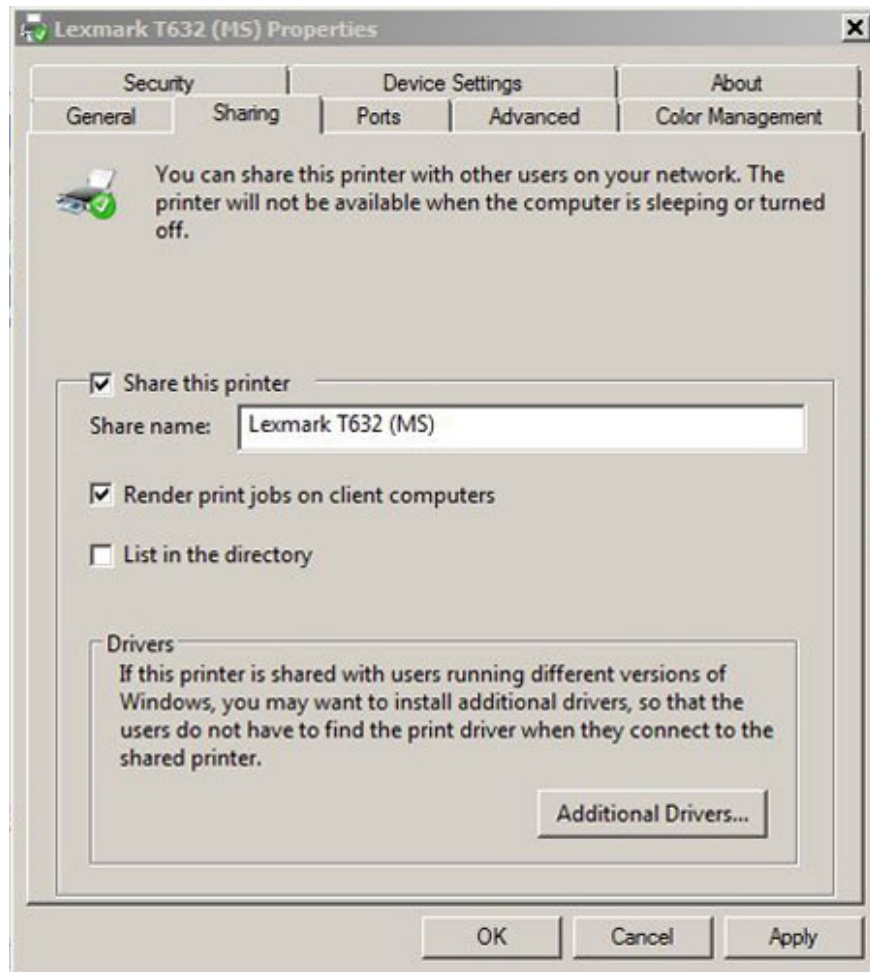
Lexmark T632 (MS) Properties
X

Security | Device Settings | About
General | Sharing | Ports | Advanced | Color Management

You can share this printer with other users on your network. The printer will not be available when the computer is sleeping or turned off.

Share this printer

Share name: Lexmark T632 (MS)

Render print jobs on client computers

List in the directory

Drivers
If this printer is shared with users running different versions of Windows, you may want to install additional drivers, so that the users do not have to find the print driver when they connect to the shared printer.

Additional Drivers...

OK Cancel Apply